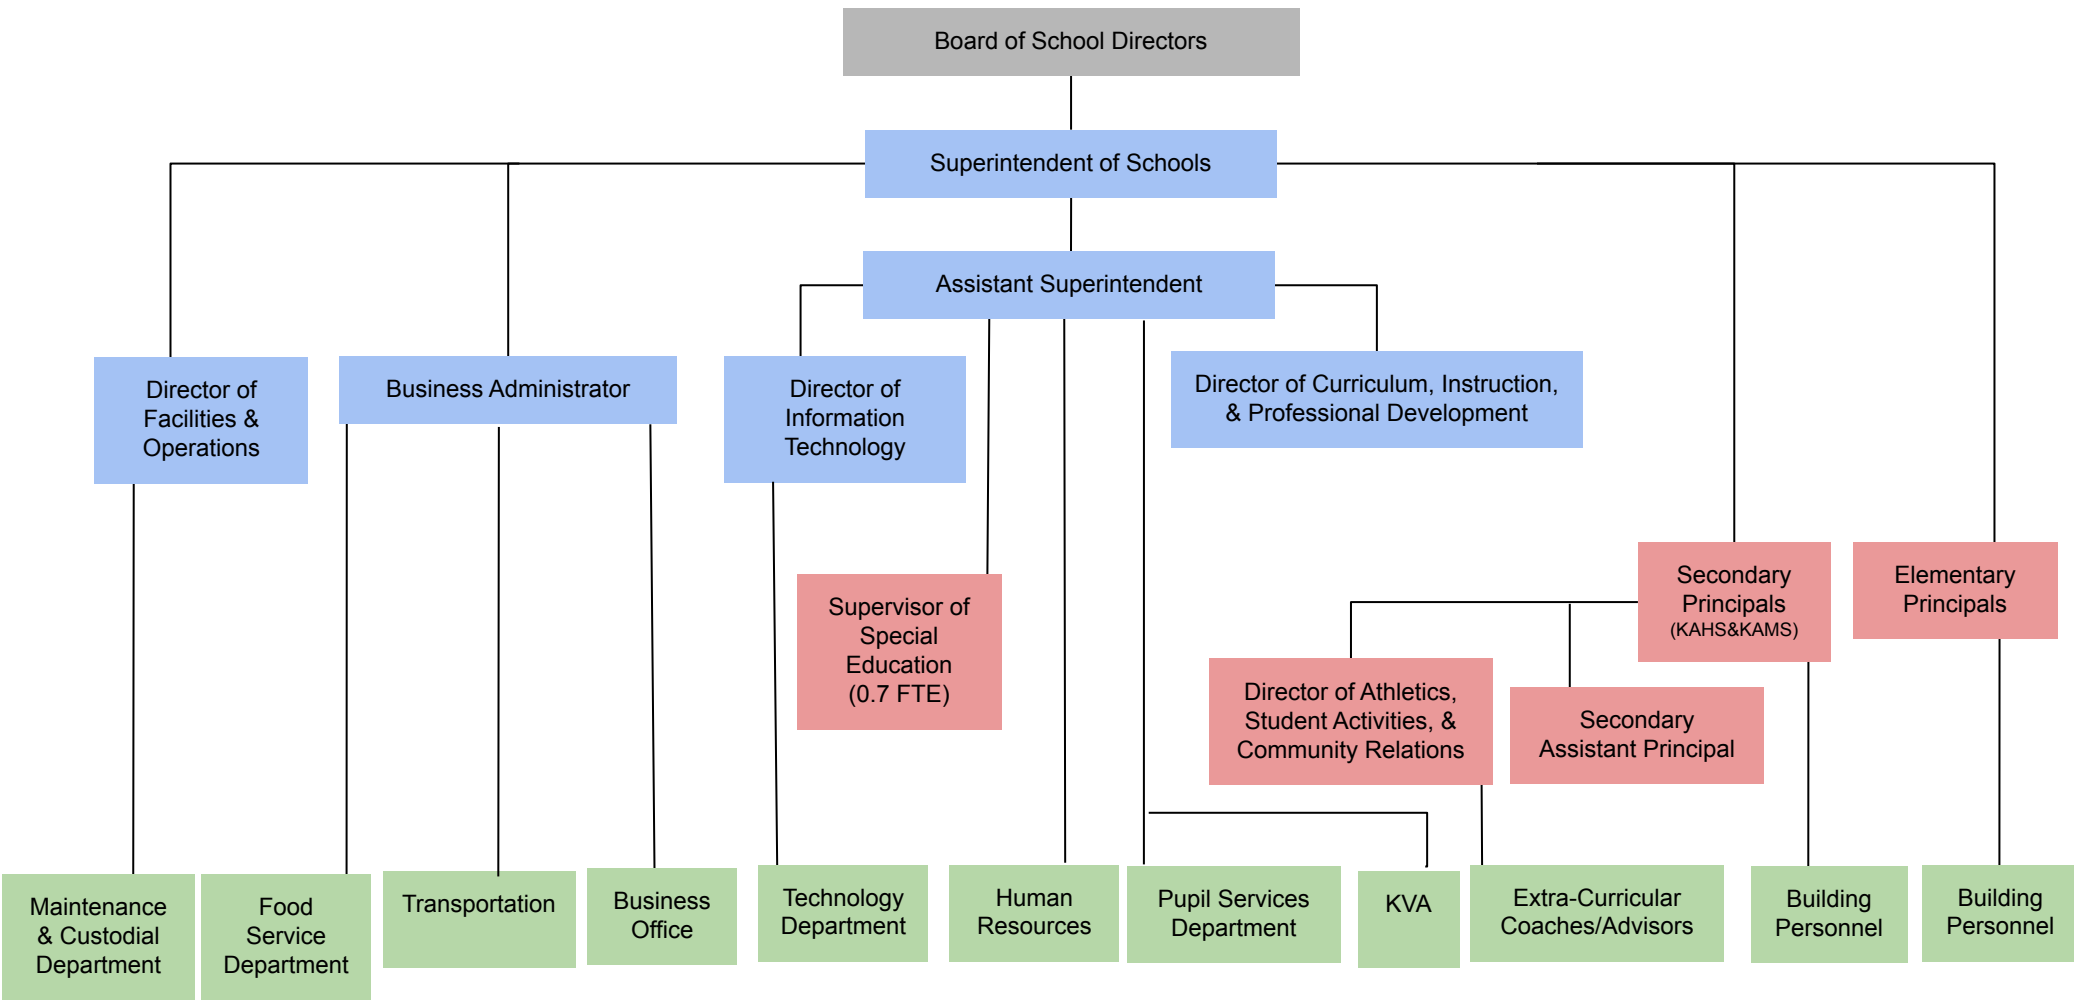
Board of School Directors

Superintendent of Schools

Assistant Superintendent

Director of Facilities & Operations

Business Administrator

Director of Information Technology

Director of Curriculum, Instruction, & Professional Development

Supervisor of Special Education (0.7 FTE)

Secondary Principals (KAHS&KAMS)

Elementary Principals

Director of Athletics, Student Activities, & Community Relations

Secondary Assistant Principal

Maintenance & Custodial Department

Food Service Department

Transportation

Business Office

Technology Department

Human Resources

Pupil Services Department

KVA

Extra-Curricular Coaches/Advisors

Building Personnel

Building Personnel